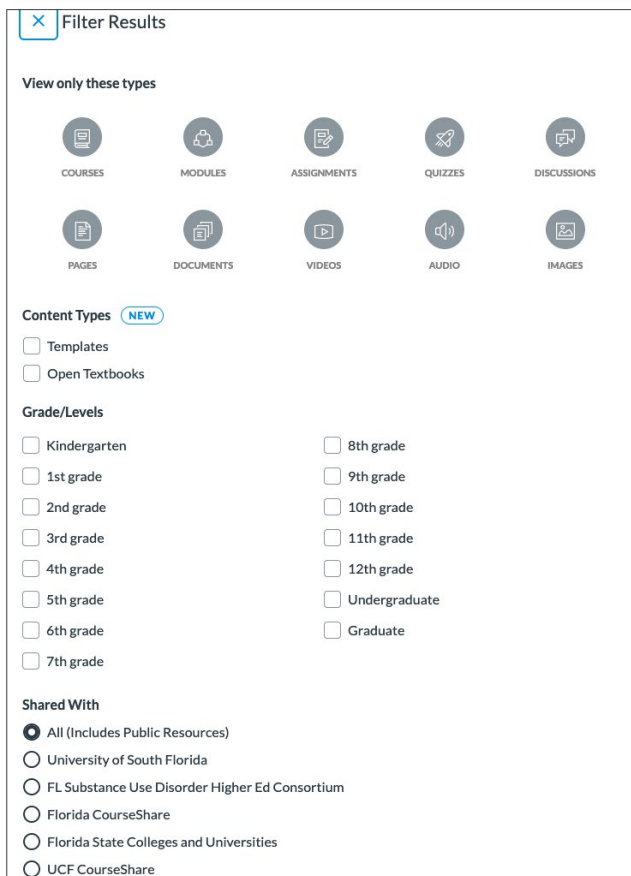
× Filter Results

View only these types

COURSES MODULES ASSIGNMENTS QUIZZES DISCUSSIONS

PAGES DOCUMENTS VIDEOS AUDIO IMAGES

Content Types NEW

Templates

Open Textbooks

Grade/Levels

Kindergarten

1st grade

2nd grade

3rd grade

4th grade

5th grade

6th grade

7th grade

8th grade

9th grade

10th grade

11th grade

12th grade

Undergraduate

Graduate

Shared With

All (Includes Public Resources)

University of South Florida

FL Substance Use Disorder Higher Ed Consortium

Florida CourseShare

Florida State Colleges and Universities

UCF CourseShare